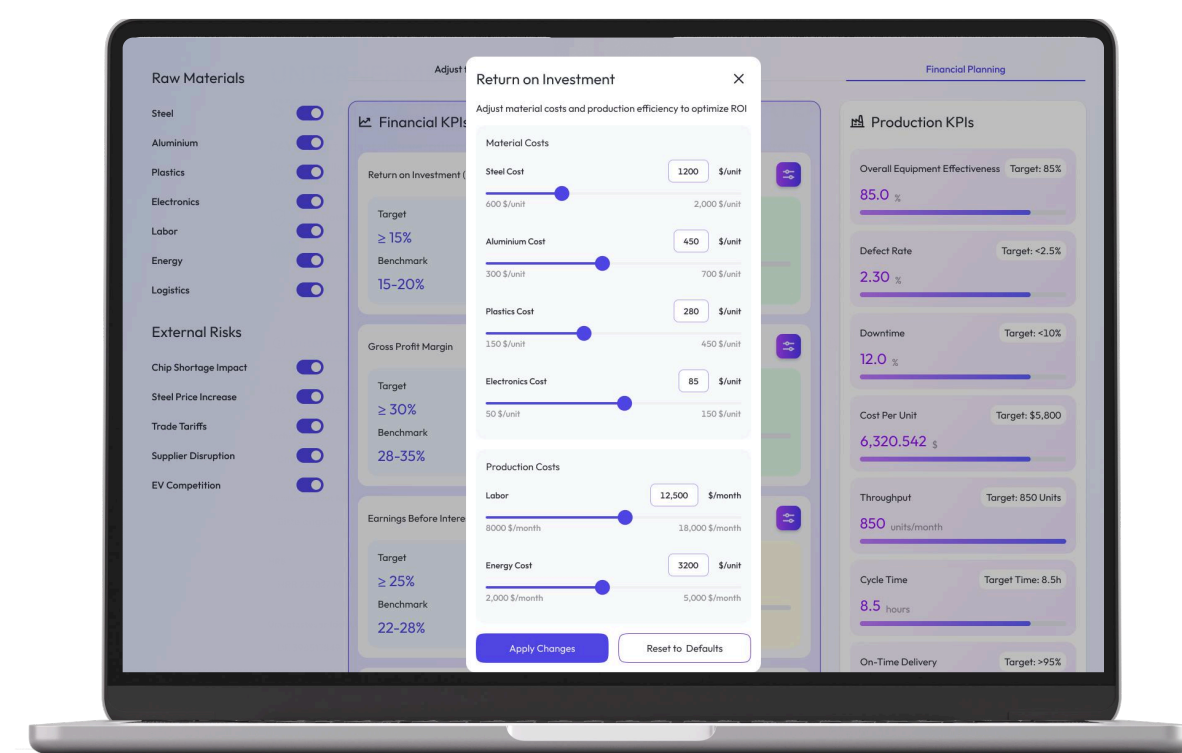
Raw Materials

Steel

Aluminium

Plastics

Electronics

Labor

Energy

Logistics

External Risks

Chip Shortage Impact

Steel Price Increase

Trade Tariffs

Supplier Disruption

EV Competition

Adjust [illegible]

Financial KPIs

Return on Investment ([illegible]

Target

≥ 15%

Benchmark

15-20%

Gross Profit Margin

Target

≥ 30%

Benchmark

28-35%

Earnings Before Intere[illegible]

Target

≥ 25%

Benchmark

22-28%

Return on Investment

Adjust material costs and production efficiency to optimize ROI

Material Costs

Steel Cost 1200 $/unit

600 $/unit 2,000 $/unit

Aluminium Cost 450 $/unit

300 $/unit 700 $/unit

Plastics Cost 280 $/unit

150 $/unit 450 $/unit

Electronics Cost 85 $/unit

50 $/unit 150 $/unit

Production Costs

Labor 12,500 $/month

8000 $/month 18,000 $/month

Energy Cost 3200 $/unit

2,000 $/month 5,000 $/month

Apply Changes

Reset to Defaults

Financial Planning

Production KPIs

Overall Equipment Effectiveness Target: 85%

85.0 %

Defect Rate Target: <2.5%

2.30 %

Downtime Target: <10%

12.0 %

Cost Per Unit Target: $5,800

6,320.542 $

Throughput Target: 850 Units

850 units/month

Cycle Time Target Time: 8.5h

8.5 hours

On-Time Delivery Target: >95%